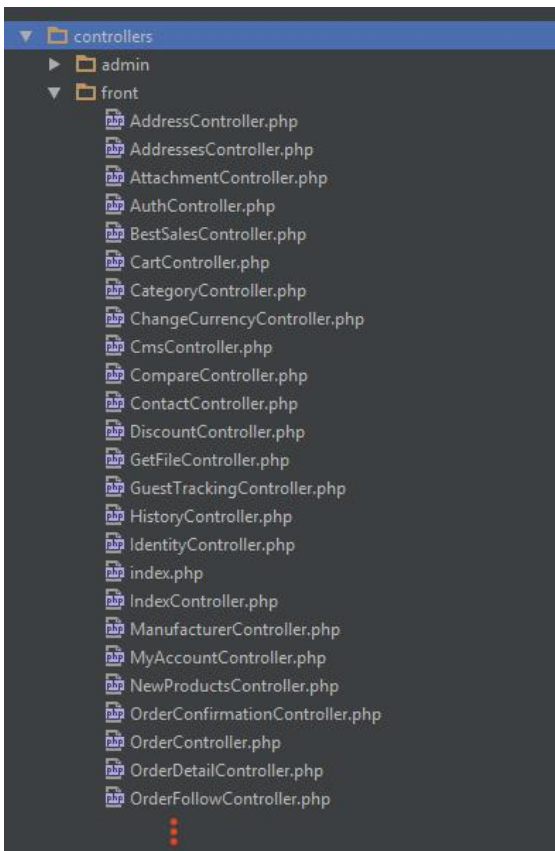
controllers
admin
front
AddressController.php
AddressesController.php
AttachmentController.php
AuthController.php
BestSalesController.php
CartController.php
CategoryController.php
ChangeCurrencyController.php
CmsController.php
CompareController.php
ContactController.php
DiscountController.php
GetFileController.php
GuestTrackingController.php
HistoryController.php
IdentityController.php
index.php
IndexController.php
ManufacturerController.php
MyAccountController.php
NewProductsController.php
OrderConfirmationController.php
OrderController.php
OrderDetailController.php
OrderFollowController.php